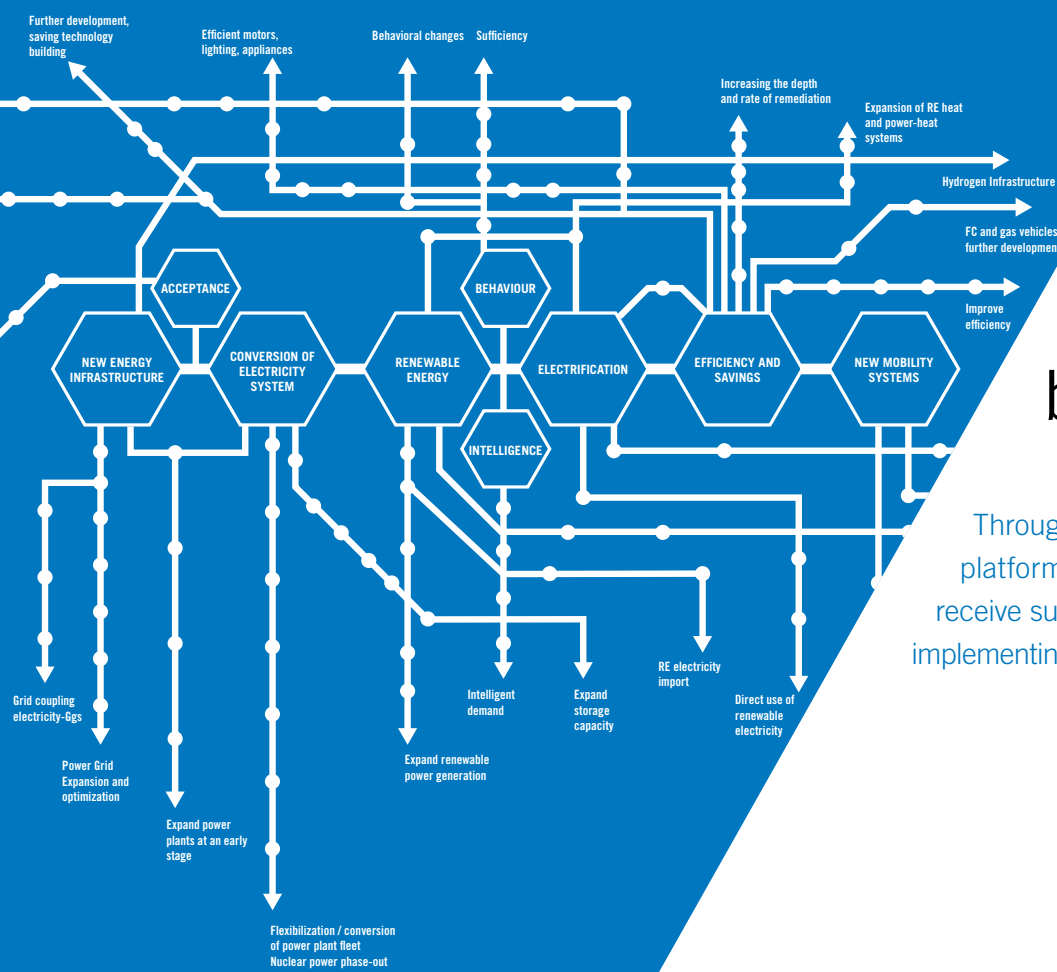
Further development, saving technology building

Efficient motors, lighting, appliances

Behavioral changes

Sufficiency

Increasing the depth and rate of remediation

Expansion of RE heat and power-heat systems

Hydrogen Infrastructure

FC and gas vehicles further developmen

Improve efficiency

ACCEPTANCE

BEHAVIOUR

NEW ENERGY INFRASTRUCTURE

CONVERSION OF ELECTRICITY SYSTEM

RENEWABLE ENERGY

ELECTRIFICATION

EFFICIENCY AND SAVINGS

NEW MOBILITY SYSTEMS

INTELLIGENCE

b

Throug platform receive su implementin

Grid coupling electricity-Ggs

Power Grid Expansion and optimization

Expand power plants at an early stage

Flexibilization / conversion of power plant fleet Nuclear power phase-out

Expand renewable power generation

Intelligent demand

Expand storage capacity

RE electricity import

Direct use of renewable electricity